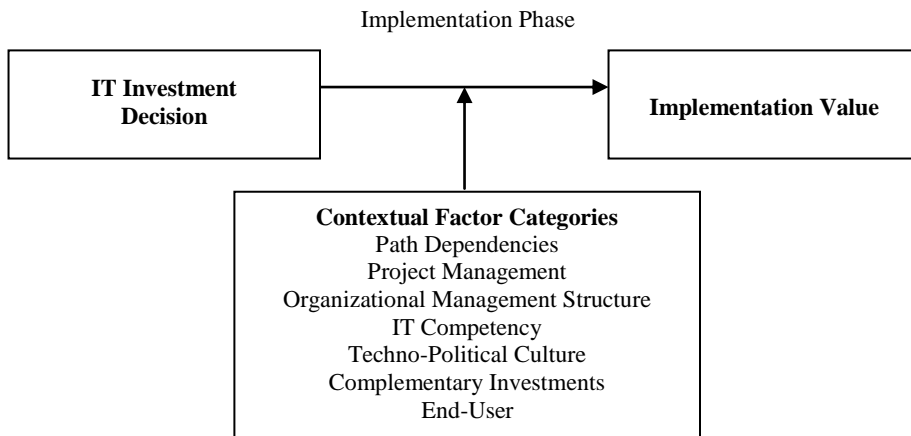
Implementation Phase

IT Investment Decision

Implementation Value

Contextual Factor Categories
Path Dependencies
Project Management
Organizational Management Structure
IT Competency
Techno-Political Culture
Complementary Investments
End-User